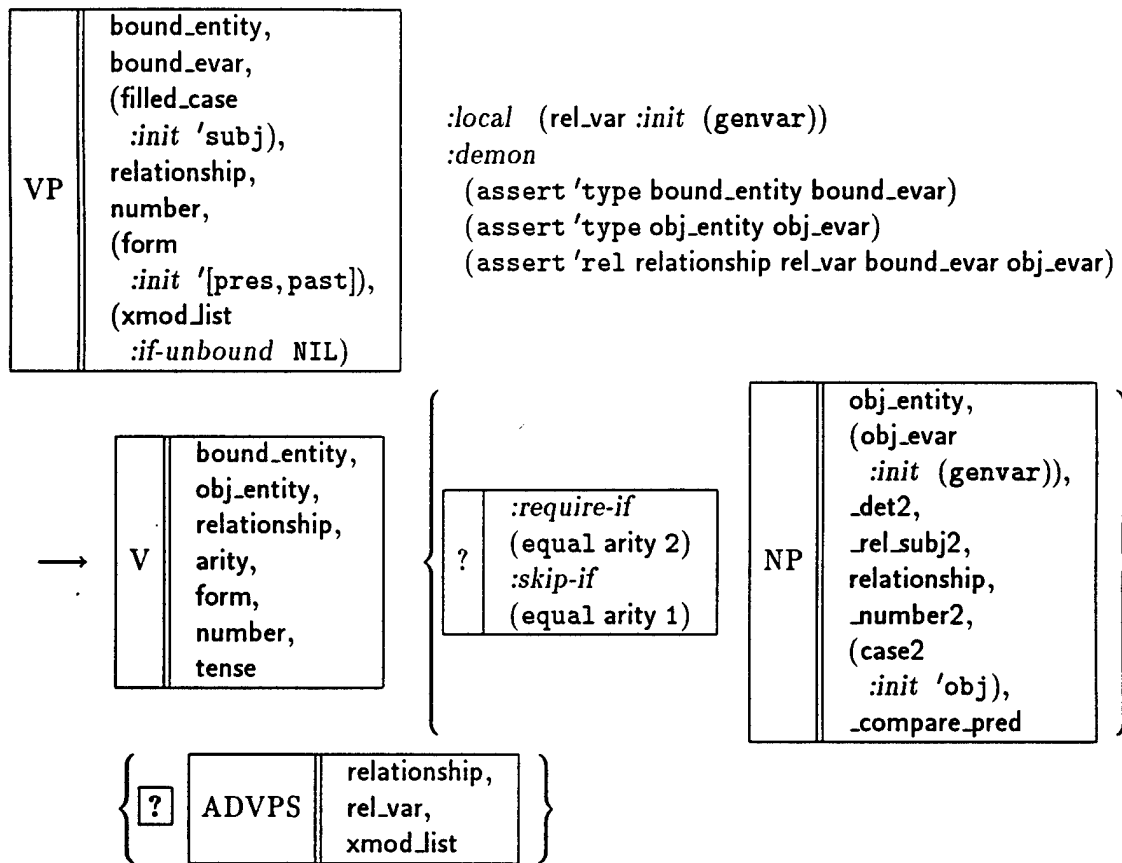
| VP | bound_entity, bound_evar, (filled_case :init 'subj), relationship, number, (form :init '[pres, past]), (xmod_list :if-unbound NIL) |
|---|---|

:local (rel_var :init (genvar))
:demon
(assert 'type bound_entity bound_evar)
(assert 'type obj_entity obj_evar)
(assert 'rel relationship rel_var bound_evar obj_evar)

$\longrightarrow$

| V | bound_entity, obj_entity, relationship, arity, form, number, tense |
|---|---|

| ? | :require-if (equal arity 2) :skip-if (equal arity 1) |
|---|---|

| NP | obj_entity, (obj_evar :init (genvar)), _det2, _rel_subj2, relationship, _number2, (case2 :init 'obj), _compare_pred |
|---|---|

| ? | ADVPS | relationship, rel_var, xmod_list |
|---|---|---|